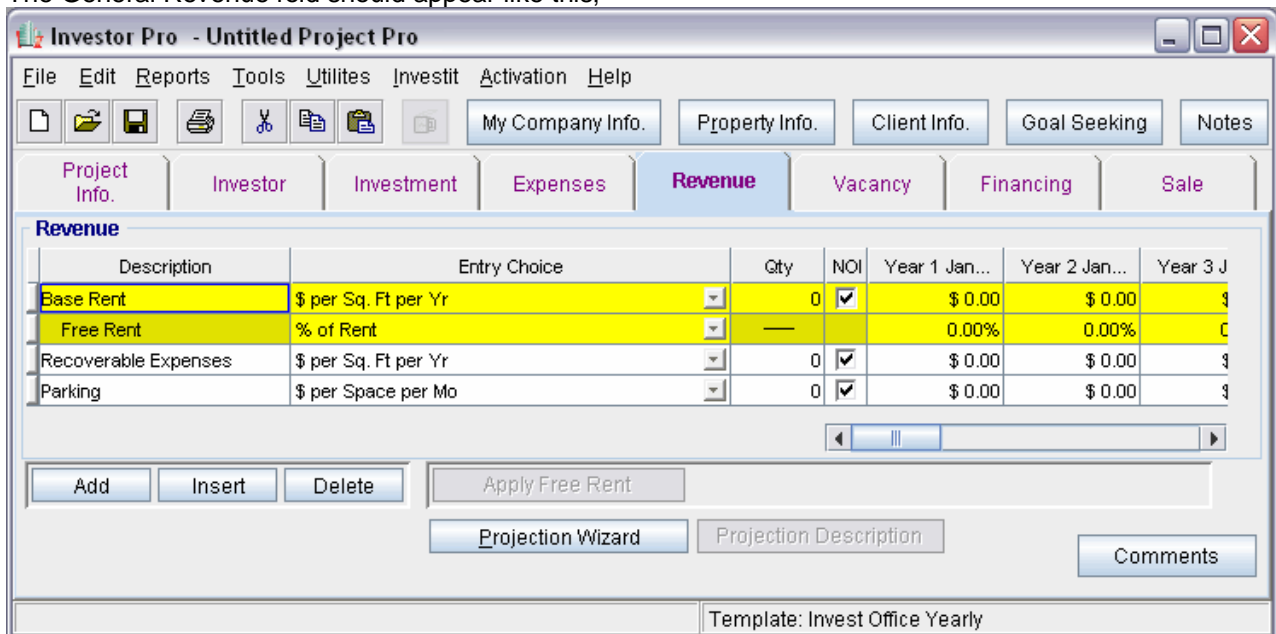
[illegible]

Investor Pro - Untitled Project Pro

File Edit Reports Tools Utilites Investit Activation Help

My Company Info. Property Info. Client Info. Goal Seeking Notes

Project Info. Investor Investment Expenses Revenue Vacancy Financing Sale

Revenue

| Description | Entry Choice | Qty | NOI | Year 1 Jan... | Year 2 Jan... | Year 3 J |
|---|---|---|---|---|---|---|
| Base Rent | $ per Sq. Ft per Yr | 0 | ☑ | $ 0.00 | $ 0.00 | $ |
| Free Rent | % of Rent | — | | 0.00% | 0.00% | 0 |
| Recoverable Expenses | $ per Sq. Ft per Yr | 0 | ☑ | $ 0.00 | $ 0.00 | $ |
| Parking | $ per Space per Mo | 0 | ☑ | $ 0.00 | $ 0.00 | $ |

Add Insert Delete Apply Free Rent

Projection Wizard Projection Description

Comments

Template: Invest Office Yearly